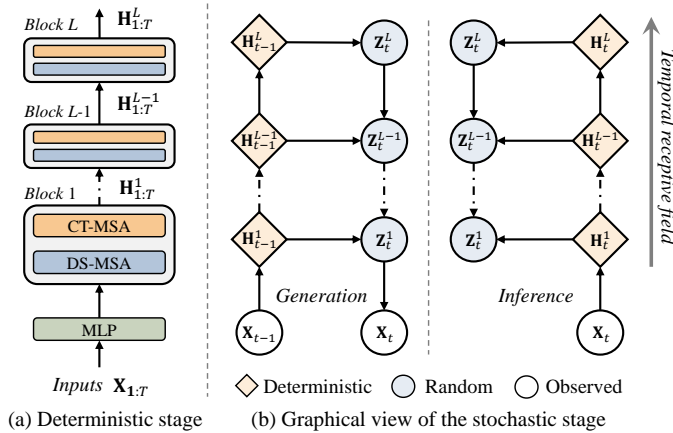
Block L $\mathbf{H}_{1:T}^{L}$

Block L-1 $\mathbf{H}_{1:T}^{L-1}$

Block 1 $\mathbf{H}_{1:T}^{1}$

CT-MSA

DS-MSA

MLP

Inputs $\mathbf{X}_{1:T}$

$\mathbf{H}_{t-1}^{L}$ $\mathbf{Z}_{t}^{L}$

$\mathbf{H}_{t-1}^{L-1}$ $\mathbf{Z}_{t}^{L-1}$

$\mathbf{H}_{t-1}^{1}$ $\mathbf{Z}_{t}^{1}$

Generation

$\mathbf{X}_{t-1}$ $\mathbf{X}_{t}$

$\mathbf{Z}_{t}^{L}$ $\mathbf{H}_{t}^{L}$

$\mathbf{Z}_{t}^{L-1}$ $\mathbf{H}_{t}^{L-1}$

$\mathbf{Z}_{t}^{1}$ $\mathbf{H}_{t}^{1}$

Inference

$\mathbf{X}_{t}$

Temporal receptive field

Deterministic Random Observed

(a) Deterministic stage (b) Graphical view of the stochastic stage